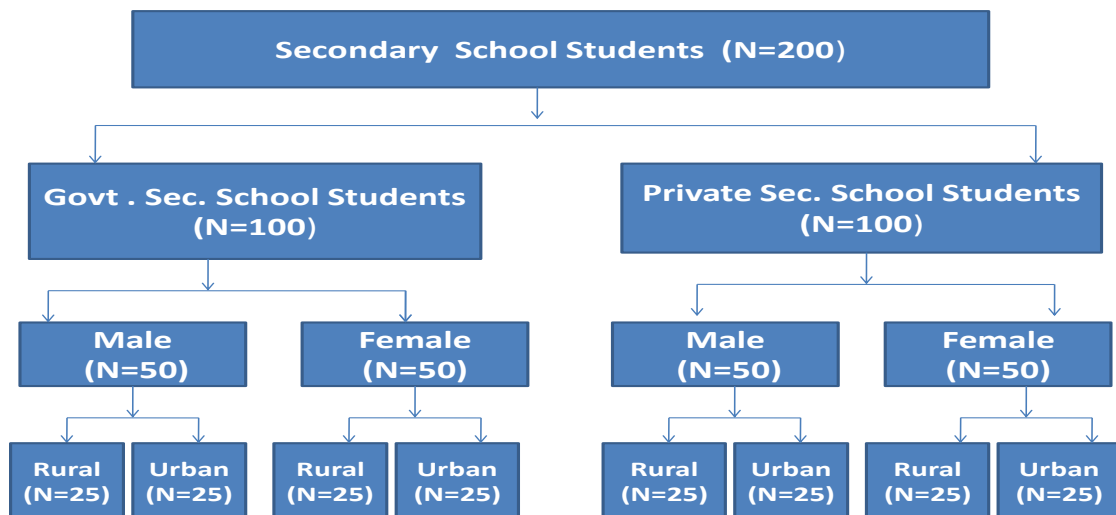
Secondary School Students (N=200)

Govt . Sec. School Students (N=100)

Private Sec. School Students (N=100)

Male (N=50)

Female (N=50)

Male (N=50)

Female (N=50)

Rural (N=25)

Urban (N=25)

Rural (N=25)

Urban (N=25)

Rural (N=25)

Urban (N=25)

Rural (N=25)

Urban (N=25)